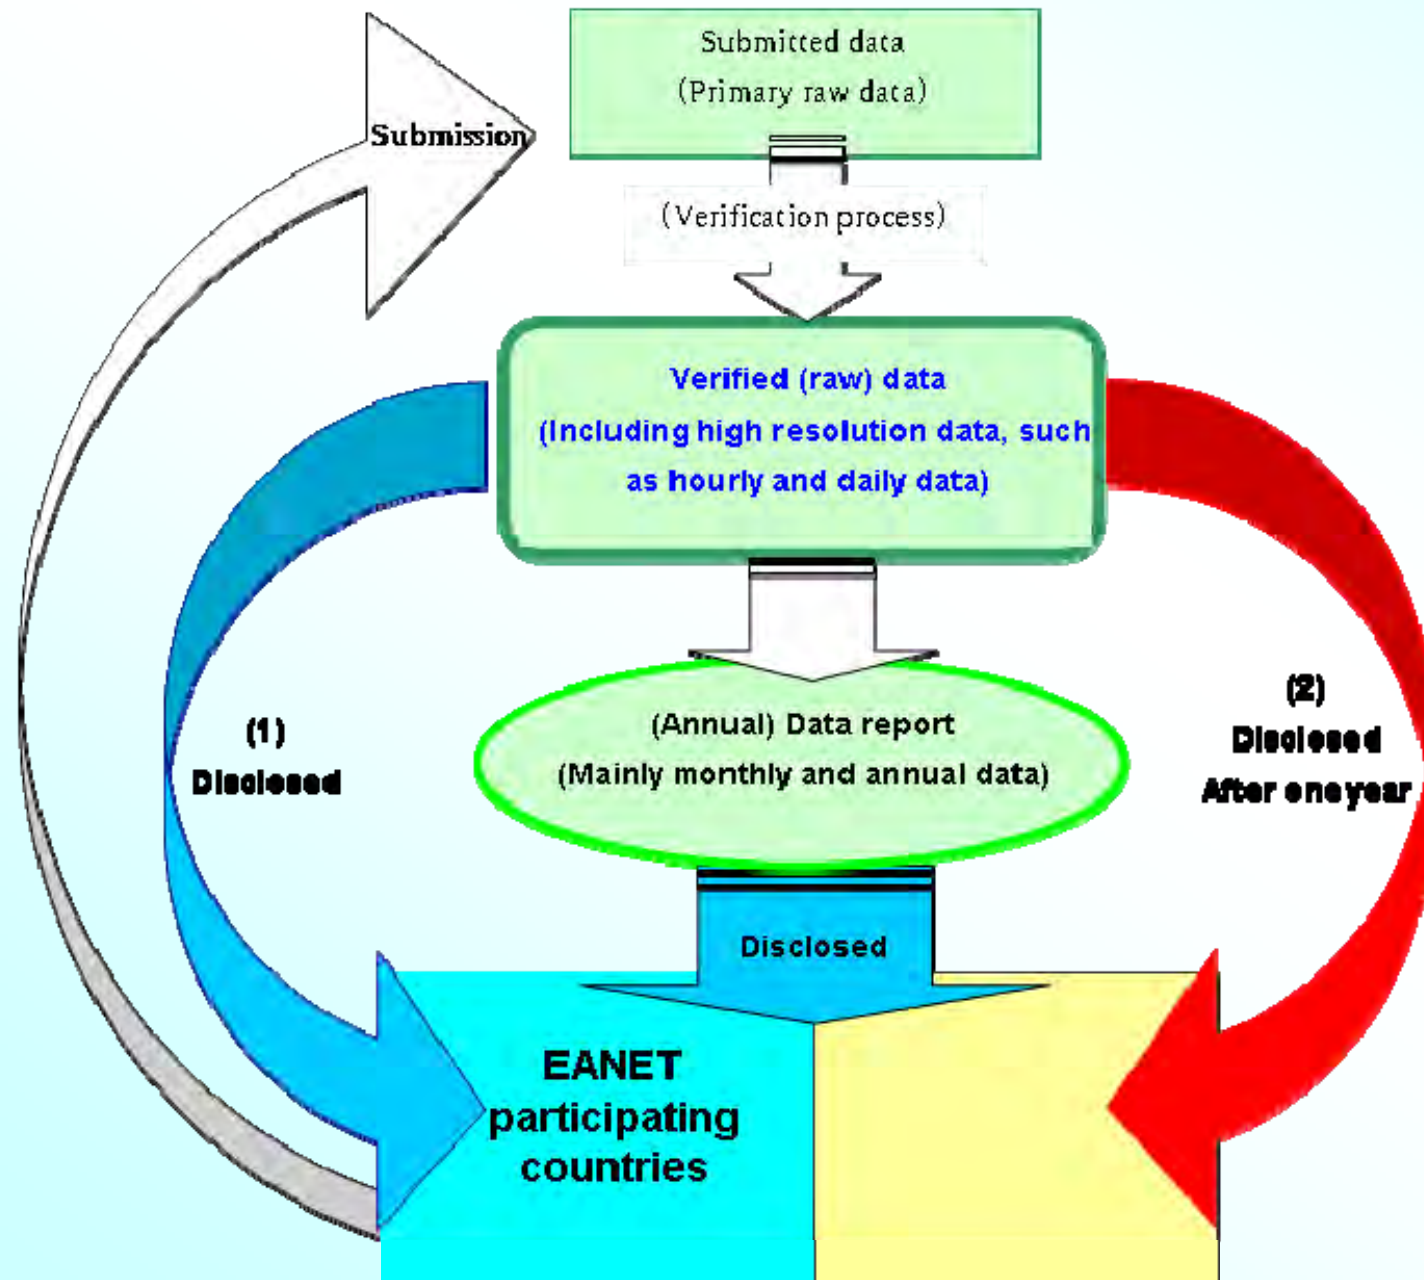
Submission

Submitted data
(Primary raw data)

(Verification process)

Verified (raw) data
(Including high resolution data, such as hourly and daily data)

(1)
Disclosed

(Annual) Data report
(Mainly monthly and annual data)

(2)
Disclosed
After one year

Disclosed

EANET participating countries